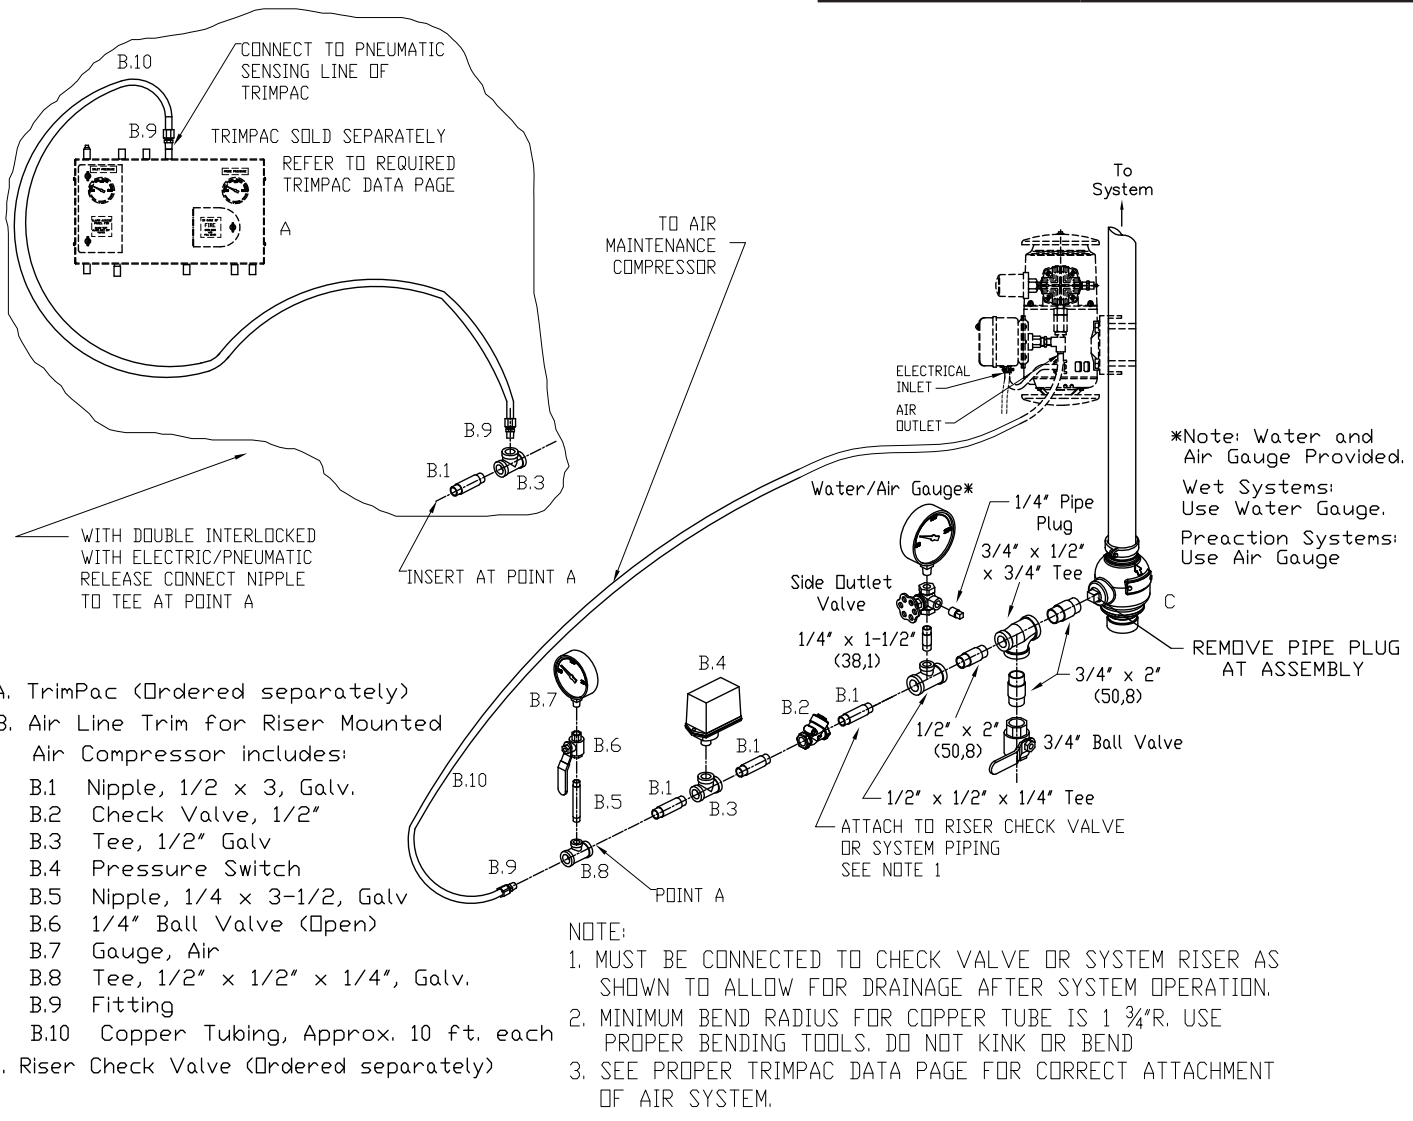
B.10

CONNECT TO PNEUMATIC SENSING LINE OF TRIMPAC

B.9

TRIMPAC SOLD SEPARATELY

REFER TO REQUIRED TRIMPAC DATA PAGE

A

B.9

B.1

B.3

WITH DOUBLE INTERLOCKED WITH ELECTRIC/PNEUMATIC RELEASE CONNECT NIPPLE TO TEE AT POINT A

INSERT AT POINT A

TO AIR MAINTENANCE COMPRESSOR

To System

ELECTRICAL INLET

AIR OUTLET

*Note: Water and Air Gauge Provided.

Wet Systems: Use Water Gauge.

Preaction Systems: Use Air Gauge

Water/Air Gauge*

1/4" Pipe Plug

3/4" x 1/2" x 3/4" Tee

Side Outlet Valve

C

1/4" x 1-1/2" (38,1)

REMOVE PIPE PLUG AT ASSEMBLY

3/4" x 2" (50,8)

B.4

B.7

B.2

B.1

1/2" x 2" (50,8)

3/4" Ball Valve

B.6

B.1

B.10

B.5

B.1

B.3

1/2" x 1/2" x 1/4" Tee

ATTACH TO RISER CHECK VALVE OR SYSTEM PIPING SEE NOTE 1

B.9

B.8

POINT A

A. TrimPac (Ordered separately)

B. Air Line Trim for Riser Mounted Air Compressor includes:

B.1 Nipple, 1/2 x 3, Galv.
B.2 Check Valve, 1/2"
B.3 Tee, 1/2" Galv
B.4 Pressure Switch
B.5 Nipple, 1/4 x 3-1/2, Galv
B.6 1/4" Ball Valve (Open)
B.7 Gauge, Air
B.8 Tee, 1/2" x 1/2" x 1/4", Galv.
B.9 Fitting
B.10 Copper Tubing, Approx. 10 ft. each

. Riser Check Valve (Ordered separately)

NOTE:
1. MUST BE CONNECTED TO CHECK VALVE OR SYSTEM RISER AS SHOWN TO ALLOW FOR DRAINAGE AFTER SYSTEM OPERATION.
2. MINIMUM BEND RADIUS FOR COPPER TUBE IS 1 $\frac{3}{4}$"R. USE PROPER BENDING TOOLS. DO NOT KINK OR BEND
3. SEE PROPER TRIMPAC DATA PAGE FOR CORRECT ATTACHMENT OF AIR SYSTEM.